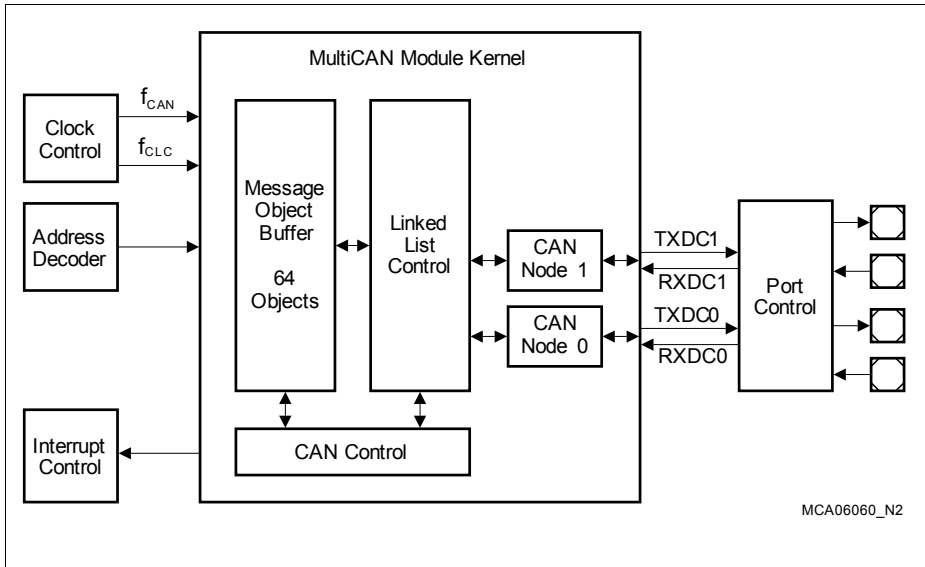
MultiCAN Module Kernel

$f_{CAN}$

$f_{CLC}$

Clock Control

Address Decoder

Message Object Buffer

64 Objects

Linked List Control

CAN Node 1

CAN Node 0

TXDC1

RXDC1

TXDC0

RXDC0

Port Control

Interrupt Control

CAN Control

MCA06060_N2